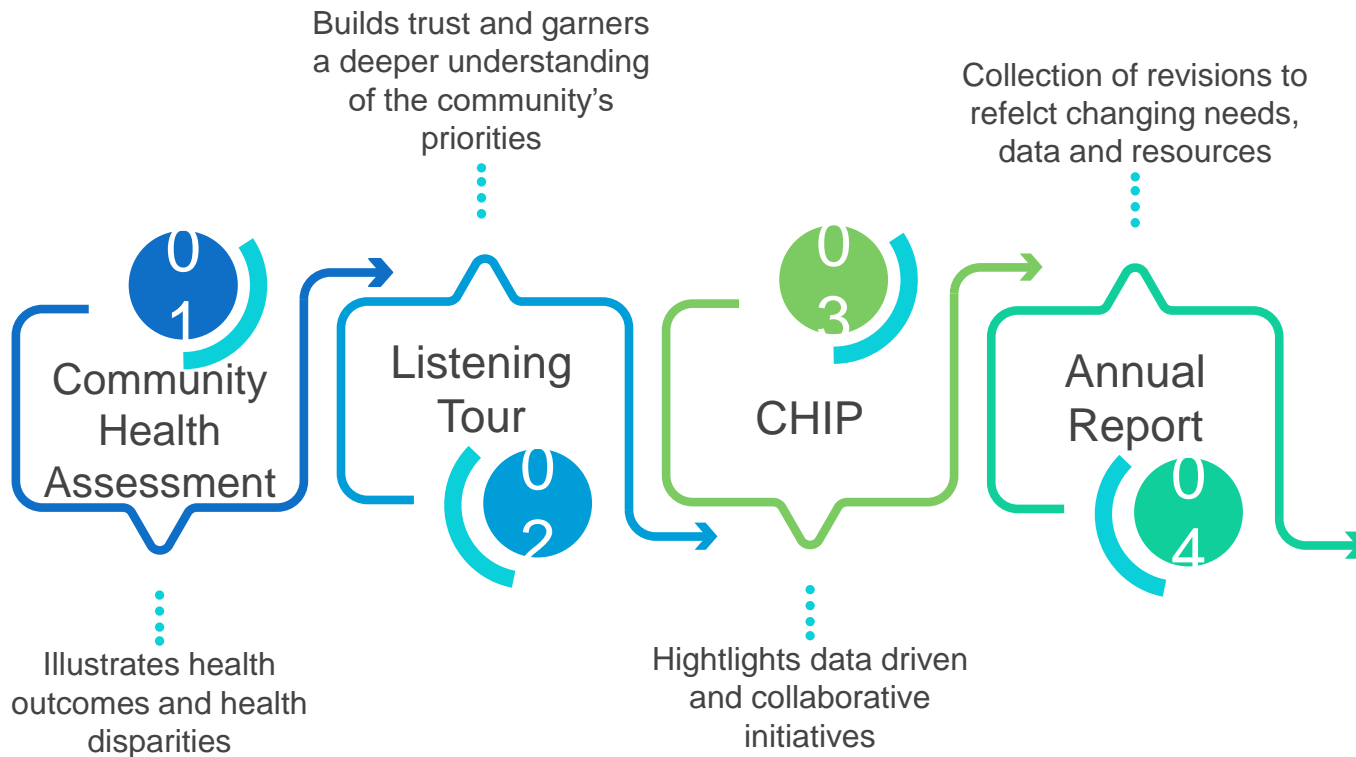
01

Community Health Assessment

Illustrates health outcomes and health disparities

Builds trust and garners a deeper understanding of the community's priorities

Listening Tour

02

03

CHIP

Hightlights data driven and collaborative initiatives

Collection of revisions to refelct changing needs, data and resources

Annual Report

04